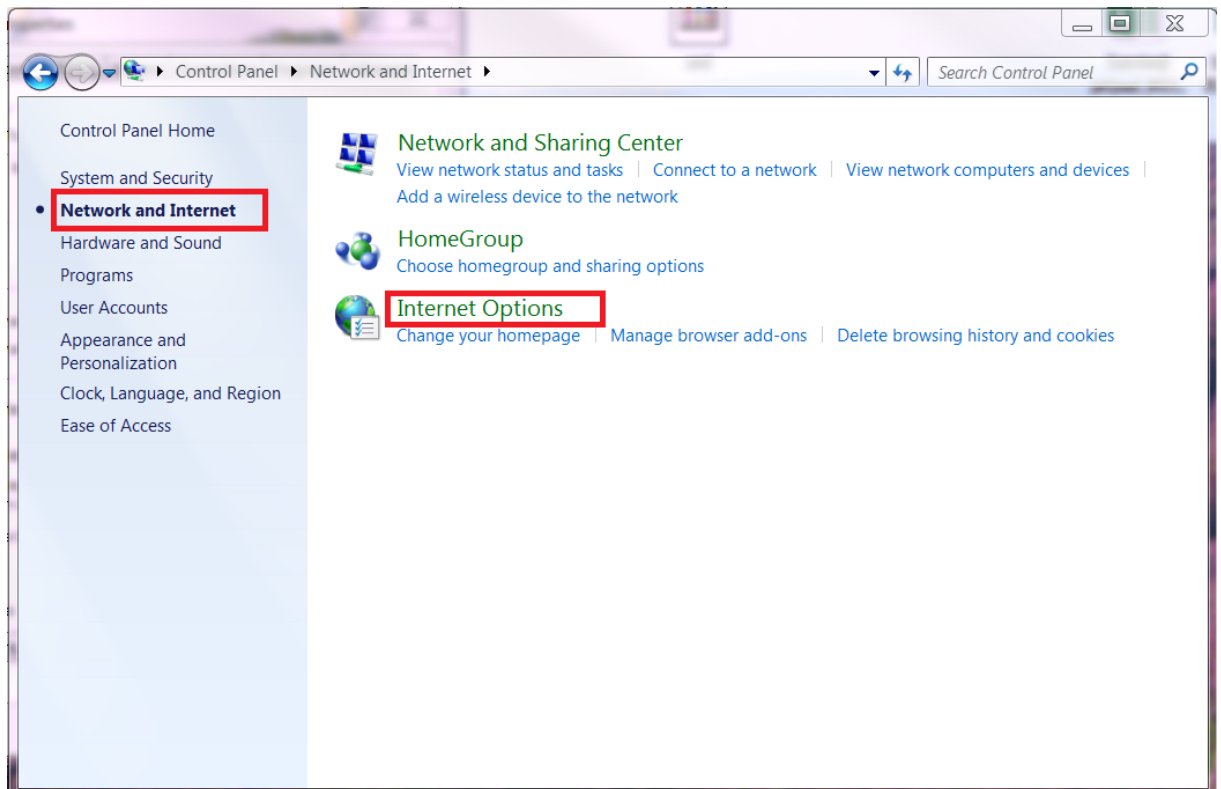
Control Panel ▸ Network and Internet ▸

Search Control Panel

Control Panel Home

System and Security

Network and Internet

Hardware and Sound

Programs

User Accounts

Appearance and Personalization

Clock, Language, and Region

Ease of Access

Network and Sharing Center

View network status and tasks | Connect to a network | View network computers and devices | Add a wireless device to the network

HomeGroup

Choose homegroup and sharing options

Internet Options

Change your homepage | Manage browser add-ons | Delete browsing history and cookies